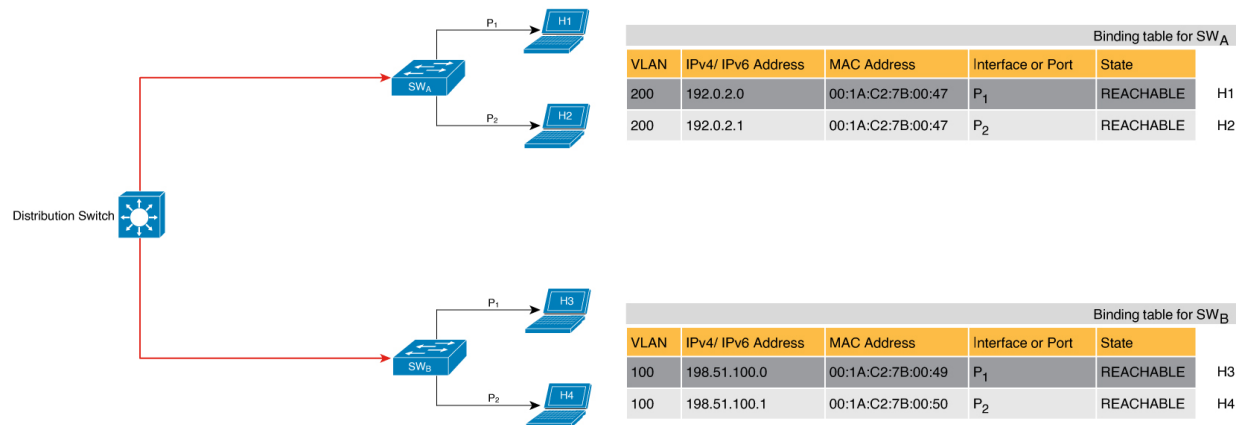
$P_1$ H1

$SW_A$

$P_2$ H2

Distribution Switch

$P_1$ H3

$SW_B$

$P_2$ H4

Binding table for $SW_A$

| VLAN | IPv4/ IPv6 Address | MAC Address | Interface or Port | State | |
|---|---|---|---|---|---|
| 200 | 192.0.2.0 | 00:1A:C2:7B:00:47 | $P_1$ | REACHABLE | H1 |
| 200 | 192.0.2.1 | 00:1A:C2:7B:00:47 | $P_2$ | REACHABLE | H2 |

Binding table for $SW_B$

| VLAN | IPv4/ IPv6 Address | MAC Address | Interface or Port | State | |
|---|---|---|---|---|---|
| 100 | 198.51.100.0 | 00:1A:C2:7B:00:49 | $P_1$ | REACHABLE | H3 |
| 100 | 198.51.100.1 | 00:1A:C2:7B:00:50 | $P_2$ | REACHABLE | H4 |